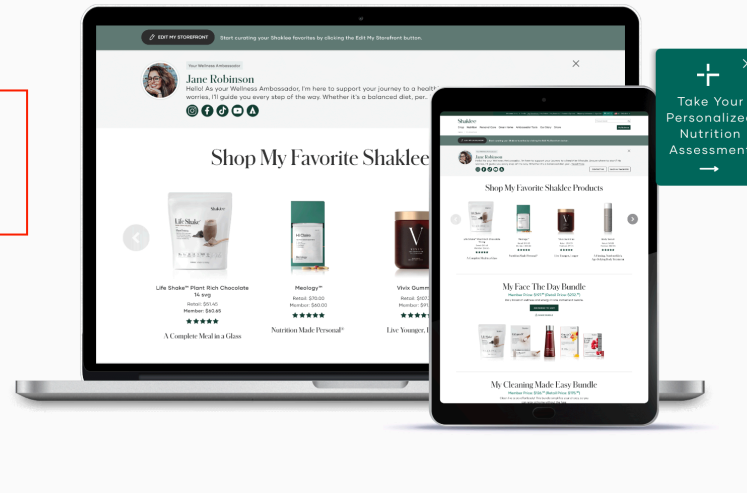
EDIT MY STOREFRONT Start curating your Shaklee favorites by clicking the Edit My Storefront button.

Your Wellness Ambassador

Jane Robinson

Hello! As your Wellness Ambassador, I'm here to support your journey to a health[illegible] worries, I'll guide you every step of the way. Whether it's a balanced diet, per...

×

Shop My Favorite Shaklee

Life Shake™ Plant Rich Chocolate 14 svg
Retail: $51.40
Member: $43.65
★★★★★
A Complete Meal in a Glass

Meology™
Retail: $70.00
Member: $60.00
★★★★★
Nutrition Made Personal®

Vivix Gumm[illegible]
Retail: $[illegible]
Member: $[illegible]
★★★★
Live Younger, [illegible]

Take Your Personalized Nutrition Assessment

Shaklee

Jane Robinson

Shop My Favorite Shaklee Products

My Face The Day Bundle

My Cleaning Made Easy Bundle